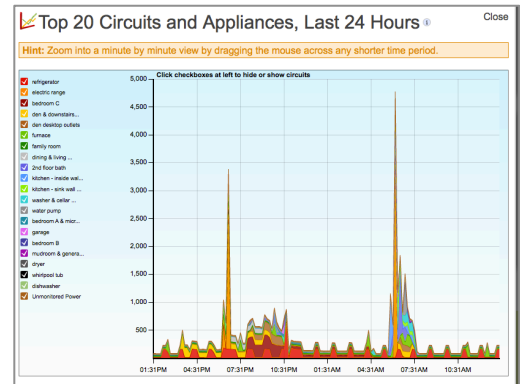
Top 20 Circuits and Appliances, Last 24 Hours

Close

Hint: Zoom into a minute by minute view by dragging the mouse across any shorter time period.

Click checkboxes at left to hide or show circuits

refrigerator
electric range
bedroom C
den & downstairs...
den desktop outlets
furnace
family room
dining & living ...
2nd floor bath
kitchen - inside wal...
kitchen - sink wall ...
washer & cellar ...
water pump
bedroom A & micr...
garage
bedroom B
mudroom & genera...
dryer
whirlpool tub
dishwasher
Unmonitored Power

5,000
4,500
4,000
3,500
3,000
2,500
2,000
1,500
1,000
500

01:31PM
04:31PM
07:31PM
10:31PM
01:31AM
04:31AM
07:31AM
10:31AM